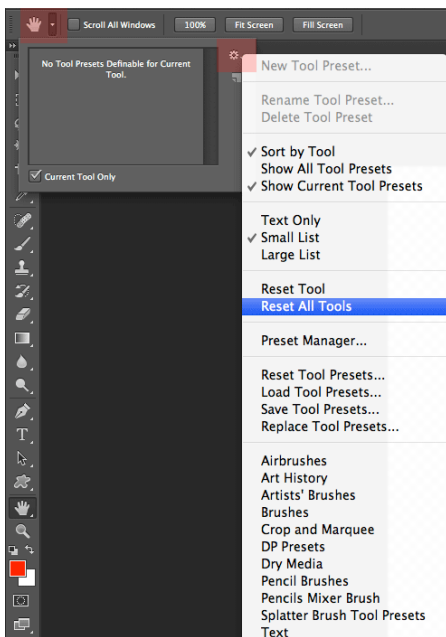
Scroll All Windows
100%
Fit Screen
Fill Screen

No Tool Presets Definable for Current Tool.

Current Tool Only

New Tool Preset...

Rename Tool Preset...
Delete Tool Preset

✓ Sort by Tool
Show All Tool Presets
✓ Show Current Tool Presets

Text Only
✓ Small List
Large List

Reset Tool
Reset All Tools

Preset Manager...

Reset Tool Presets...
Load Tool Presets...
Save Tool Presets...
Replace Tool Presets...

Airbrushes
Art History
Artists' Brushes
Brushes
Crop and Marquee
DP Presets
Dry Media
Pencil Brushes
Pencils Mixer Brush
Splatter Brush Tool Presets
Text